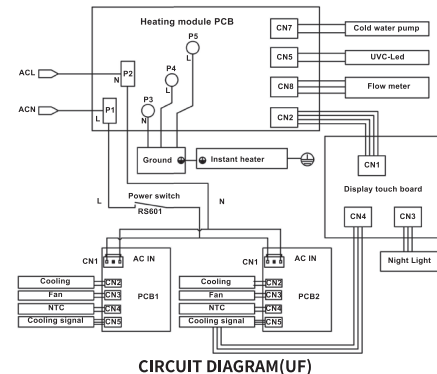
Heating module PCB

CN7 Cold water pump
CN5 UVC-Led
CN8 Flow meter
CN2

P5 L
P4 L
P3 N
ACL P2 N
ACN P1 L

Ground Instant heater

CN1
Display touch board
CN4 CN3
Night Light

L Power switch RS601 N

CN1 AC IN
Cooling CN2
Fan CN3
NTC CN4
Cooling signal CN5
PCB1

CN1 AC IN
Cooling CN2
Fan CN3
NTC CN4
Cooling signal CN5
PCB2

CIRCUIT DIAGRAM(UF)